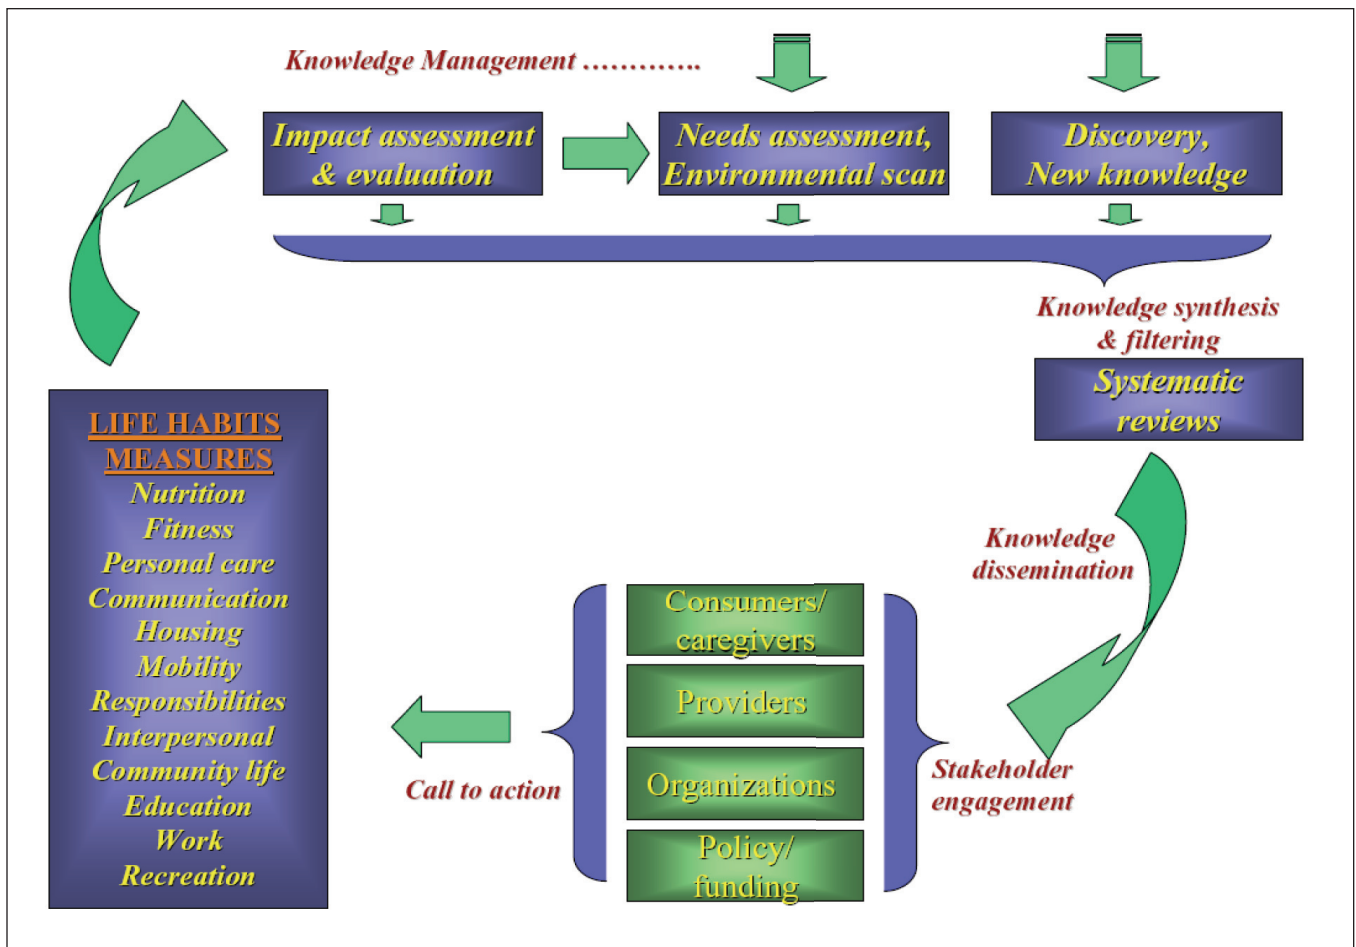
Knowledge Management ………….

Impact assessment & evaluation

Needs assessment, Environmental scan

Discovery, New knowledge

Knowledge synthesis & filtering

Systematic reviews

Knowledge dissemination

Stakeholder engagement

Consumers/ caregivers

Providers

Organizations

Policy/ funding

Call to action

LIFE HABITS MEASURES
Nutrition
Fitness
Personal care
Communication
Housing
Mobility
Responsibilities
Interpersonal
Community life
Education
Work
Recreation